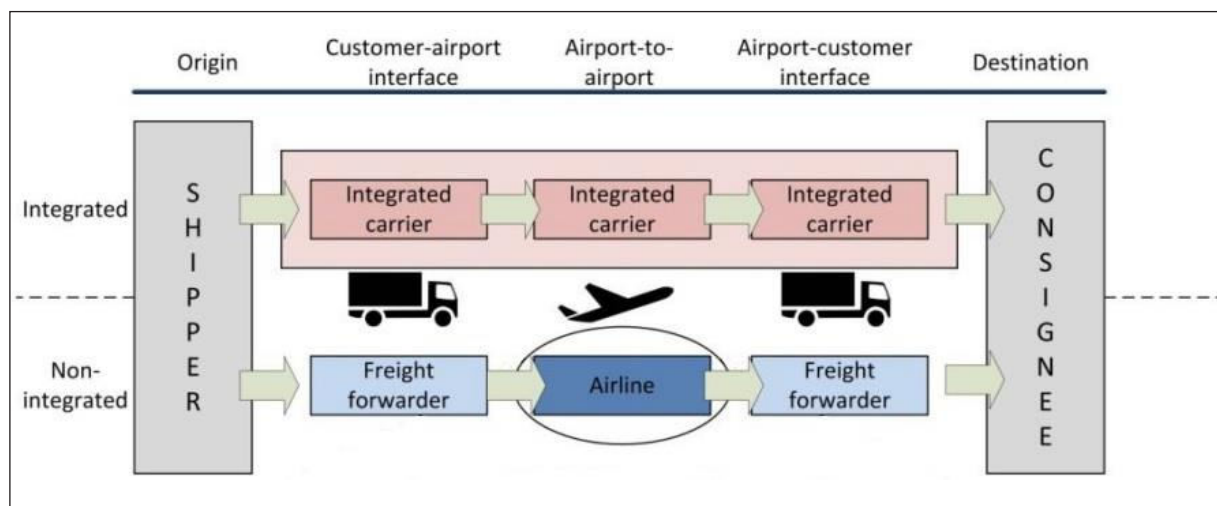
Origin

Customer-airport interface

Airport-to-airport

Airport-customer interface

Destination

Integrated

SHIPPER

Integrated carrier

Integrated carrier

Integrated carrier

CONSIGNEE

Non-integrated

Freight forwarder

Airline

Freight forwarder